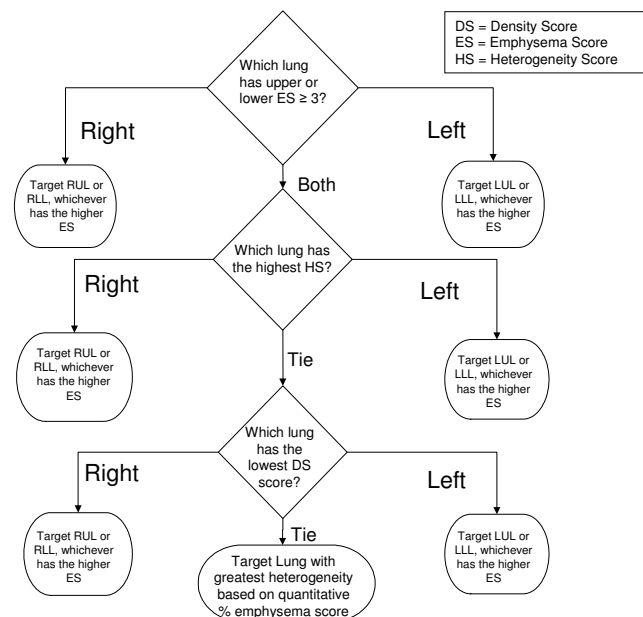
DS = Density Score
ES = Emphysema Score
HS = Heterogeneity Score

Which lung has upper or lower ES ≥ 3?

Right

Left

Target RUL or RLL, whichever has the higher ES

Both

Target LUL or LLL, whichever has the higher ES

Which lung has the highest HS?

Right

Left

Target RUL or RLL, whichever has the higher ES

Tie

Target LUL or LLL, whichever has the higher ES

Which lung has the lowest DS score?

Right

Left

Target RUL or RLL, whichever has the higher ES

Tie

Target LUL or LLL, whichever has the higher ES

Target Lung with greatest heterogeneity based on quantitative % emphysema score